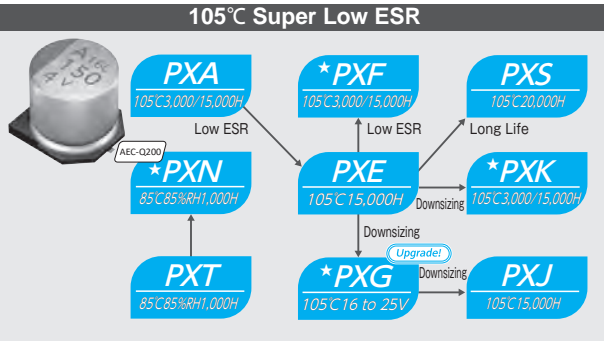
105℃ Super Low ESR

A 16L 150 4V

PXA
105℃3,000/15,000H

Low ESR

AEC-Q200

★PXN
85℃85%RH1,000H

PXT
85℃85%RH1,000H

★PXF
105℃3,000/15,000H

Low ESR

PXE
105℃15,000H

Downsizing

★PXG
105℃16 to 25V

Upgrade!

PXS
105℃20,000H

Long Life

★PXK
105℃3,000/15,000H

Downsizing

Downsizing

PXJ
105℃15,000H